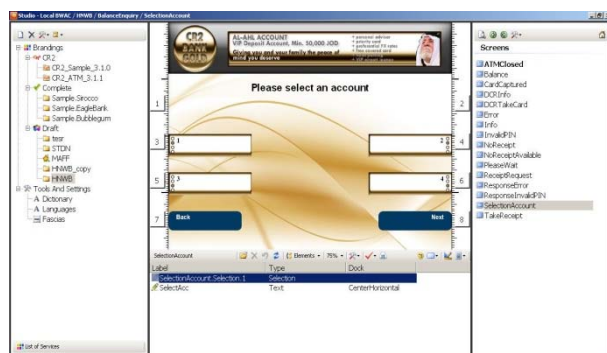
Studio - Local BWAC / HNWB / BalanceEnquiry / SelectionAccount

Brandings
CR2
CR2_Sample_3.1.0
CR2_ATM_3.1.1
Complete
Sample.Sirocco
Sample.EagleBank
Sample.Bubblegum
Draft
tesr
STDN
MAFF
HNWB_copy
HNWB
Tools And Settings
Dictionary
Languages
Fascias

List of Services

CR2 BANK
AL-AHL ACCOUNT
VIP Deposit Account. Min. 50,000 JOD.
Giving you and your family the peace of mind you deserve

Please select an account

1
2
3
4
5
6
7
8
1
2
3
4
Back
Next

SelectionAccount
Elements
75%

| Label | Type | Dock |
|---|---|---|
| SelectionAccount.Selection.1 | Selection | |
| SelectAcc | Text | CenterHorizontal |

Screens
ATMClosed
Balance
CardCaptured
DCRInfo
DCRTakeCard
Error
Info
InvalidPIN
NoReceipt
NoReceiptAvailable
PleaseWait
ReceiptRequest
ResponseError
ResponseInvalidPIN
SelectionAccount
TakeReceipt